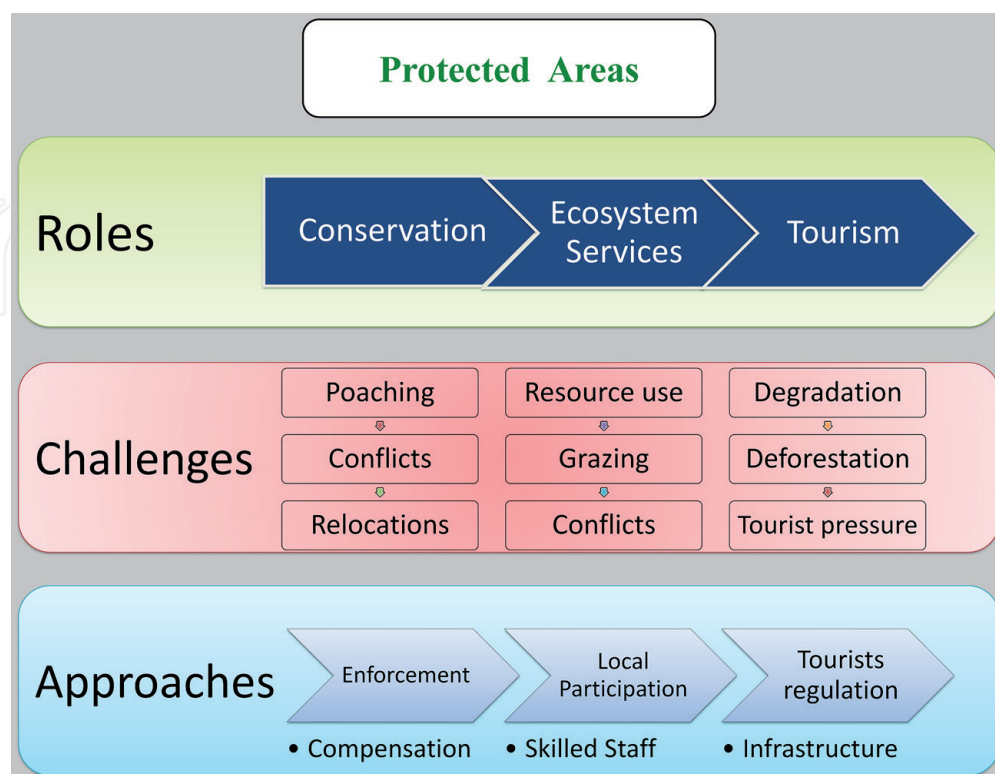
Protected Areas

Roles

Conservation

Ecosystem Services

Tourism

Challenges

Poaching

Conflicts

Relocations

Resource use

Grazing

Conflicts

Degradation

Deforestation

Tourist pressure

Approaches

Enforcement

Local Participation

Tourists regulation

• Compensation

• Skilled Staff

• Infrastructure